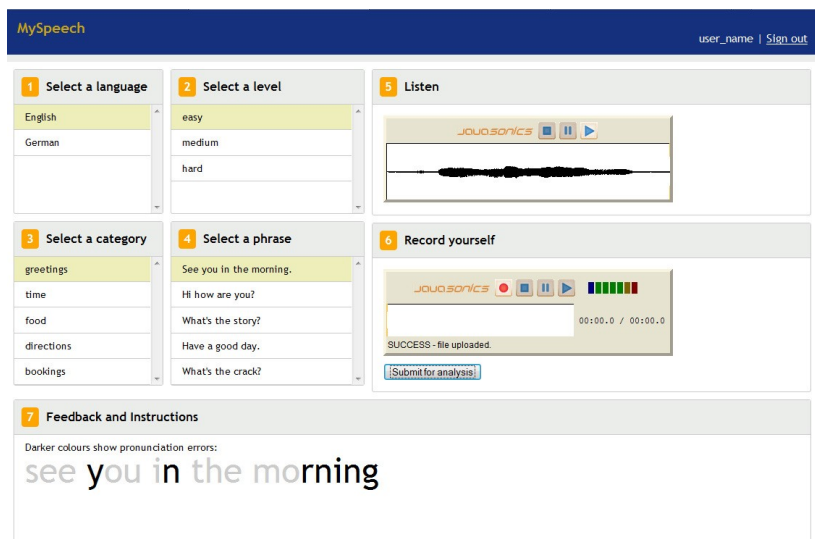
MySpeech

user_name | Sign out

1 Select a language

English
German

2 Select a level

easy
medium
hard

5 Listen

JavaSonics

3 Select a category

greetings
time
food
directions
bookings

4 Select a phrase

See you in the morning.
Hi how are you?
What's the story?
Have a good day.
What's the crack?

6 Record yourself

JavaSonics

00:00.0 / 00:00.0

SUCCESS - file uploaded.

Submit for analysis

7 Feedback and Instructions

Darker colours show pronunciation errors:

see you in the morning